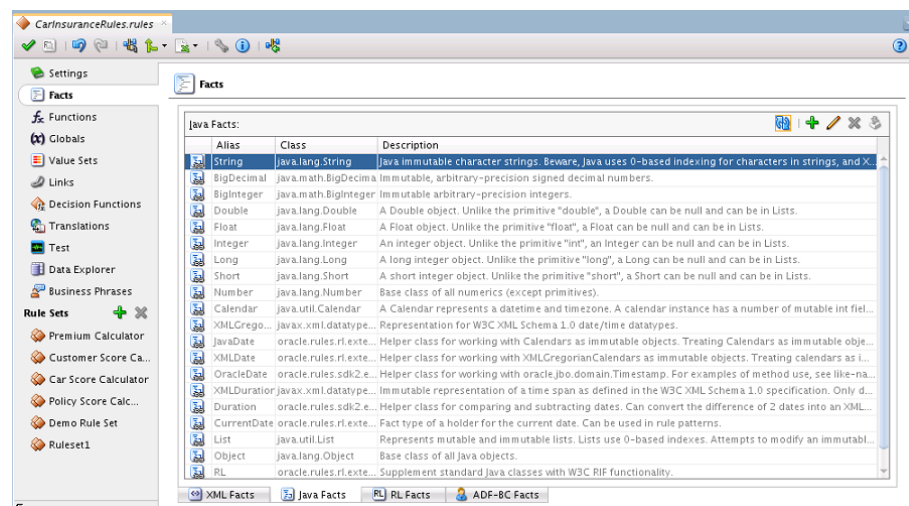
CarInsuranceRules.rules

Settings
Facts
Functions
Globals
Value Sets
Links
Decision Functions
Translations
Test
Data Explorer
Business Phrases
Rule Sets
Premium Calculator
Customer Score Ca...
Car Score Calculator
Policy Score Calc...
Demo Rule Set
Ruleset1

Facts

Java Facts:

| | Alias | Class | Description |
|---|---|---|---|
| | String | java.lang.String | Java immutable character strings. Beware, Java uses 0-based indexing for characters in strings, and X... |
| | BigDecimal | java.math.BigDecima | Immutable, arbitrary-precision signed decimal numbers. |
| | BigInteger | java.math.BigInteger | Immutable arbitrary-precision integers. |
| | Double | java.lang.Double | A Double object. Unlike the primitive "double", a Double can be null and can be in Lists. |
| | Float | java.lang.Float | A Float object. Unlike the primitive "float", a Float can be null and can be in Lists. |
| | Integer | java.lang.Integer | An Integer object. Unlike the primitive "int", an Integer can be null and can be in Lists. |
| | Long | java.lang.Long | A long integer object. Unlike the primitive "long", a Long can be null and can be in Lists. |
| | Short | java.lang.Short | A short integer object. Unlike the primitive "short", a Short can be null and can be in Lists. |
| | Number | java.lang.Number | Base class of all numerics (except primitives). |
| | Calendar | java.util.Calendar | A Calendar represents a datetime and timezone. A calendar instance has a number of mutable int fiel... |
| | XMLGrego... | javax.xml.datatype... | Representation for W3C XML Schema 1.0 date/time datatypes. |
| | JavaDate | oracle.rules.rl.exte... | Helper class for working with Calendars as immutable objects. Treating Calendars as immutable obje... |
| | XMLDate | oracle.rules.rl.exte... | Helper class for working with XMLGregorianCalendars as immutable objects. Treating calendars as i... |
| | OracleDate | oracle.rules.sdk2.e... | Helper class for working with oracle.jbo.domain.Timestamp. For examples of method use, see like-na... |
| | XMLDuration | javax.xml.datatype... | Immutable representation of a time span as defined in the W3C XML Schema 1.0 specification. Only d... |
| | Duration | oracle.rules.sdk2.e... | Helper class for comparing and subtracting dates. Can convert the difference of 2 dates into an XML... |
| | CurrentDate | oracle.rules.rl.exte... | Fact type of a holder for the current date. Can be used in rule patterns. |
| | List | java.util.List | Represents mutable and immutable lists. Lists use 0-based indexes. Attempts to modify an immutabl... |
| | Object | java.lang.Object | Base class of all Java objects. |
| | RL | oracle.rules.rl.exte... | Supplement standard Java classes with W3C RIF functionality. |

XML Facts | Java Facts | RL Facts | ADF-BC Facts